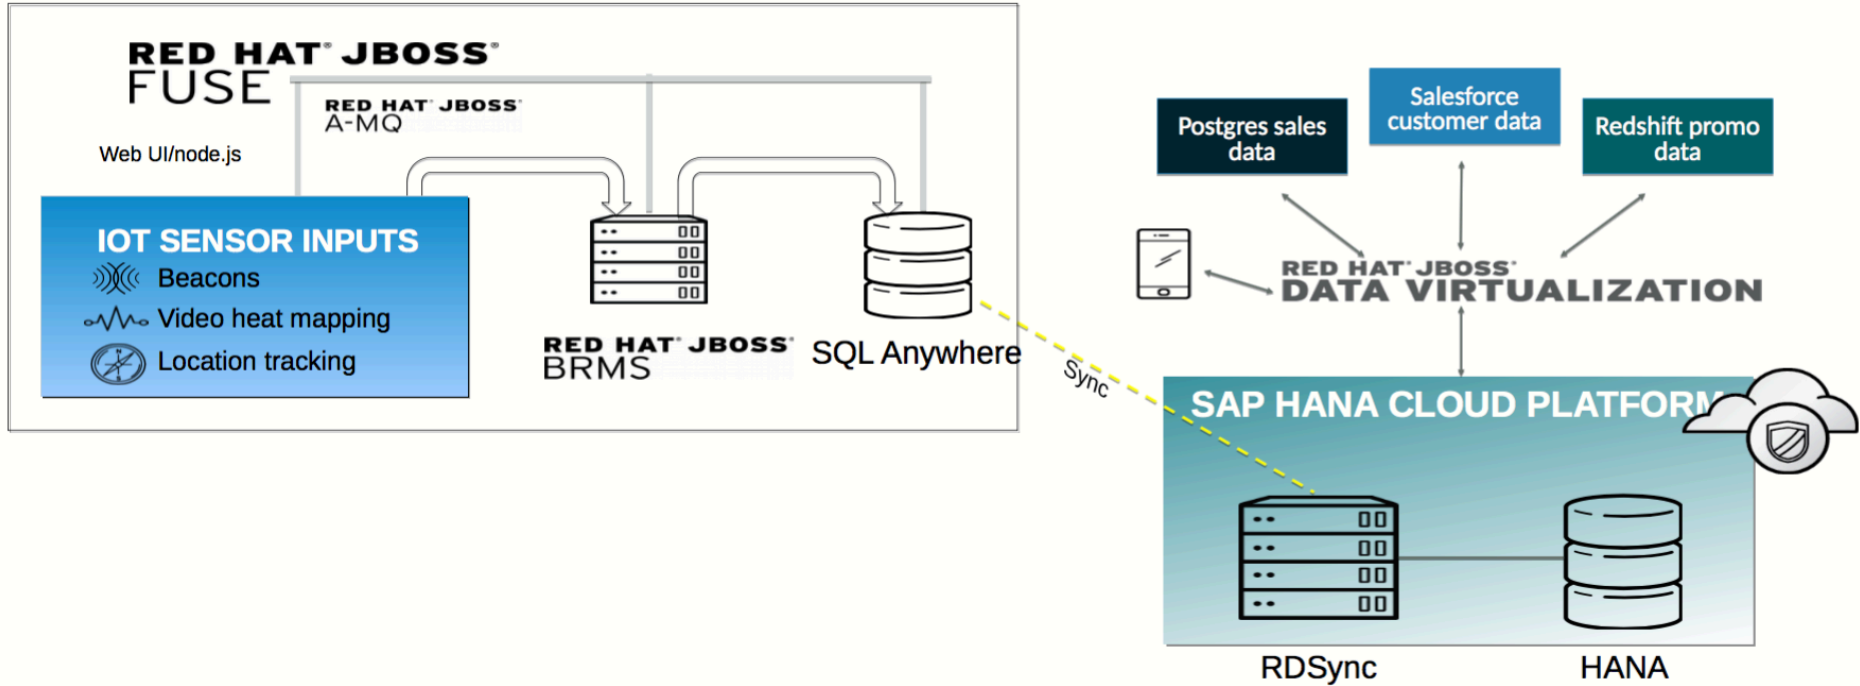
RED HAT® JBOSS®
FUSE

RED HAT® JBOSS®
A-MQ

Web UI/node.js

IOT SENSOR INPUTS
Beacons
Video heat mapping
Location tracking

RED HAT® JBOSS®
BRMS

SQL Anywhere

Sync

Postgres sales data

Salesforce customer data

Redshift promo data

RED HAT® JBOSS®
DATA VIRTUALIZATION

SAP HANA CLOUD PLATFORM

RDSync

HANA